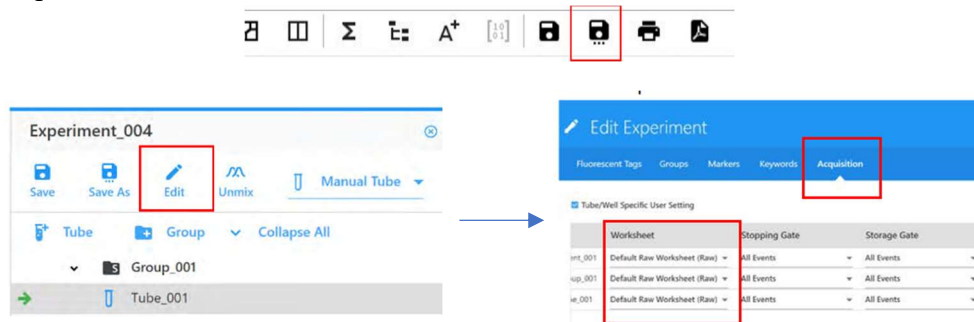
Experiment_004

Save Save As Edit Unmix Manual Tube

Tube Group Collapse All

Group_001

Tube_001

Edit Experiment

Fluorescent Tags Groups Markers Keywords Acquisition

Tube/Well Specific User Setting

| | Worksheet | Stopping Gate | Storage Gate |
|---|---|---|---|
| ent_001 | Default Raw Worksheet (Raw) | All Events | All Events |
| up_001 | Default Raw Worksheet (Raw) | All Events | All Events |
| e_001 | Default Raw Worksheet (Raw) | All Events | All Events |